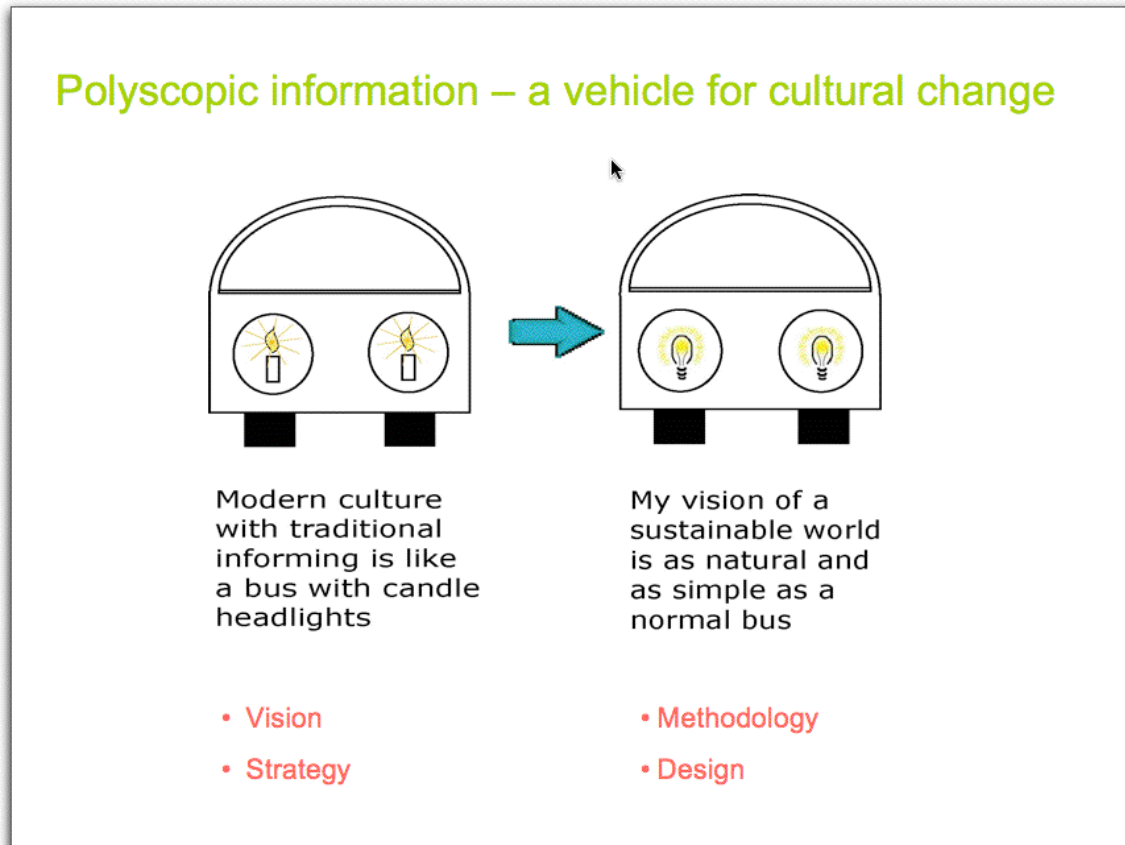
Polyscopic information – a vehicle for cultural change

Modern culture with traditional informing is like a bus with candle headlights

My vision of a sustainable world is as natural and as simple as a normal bus

• Vision
• Strategy

• Methodology
• Design